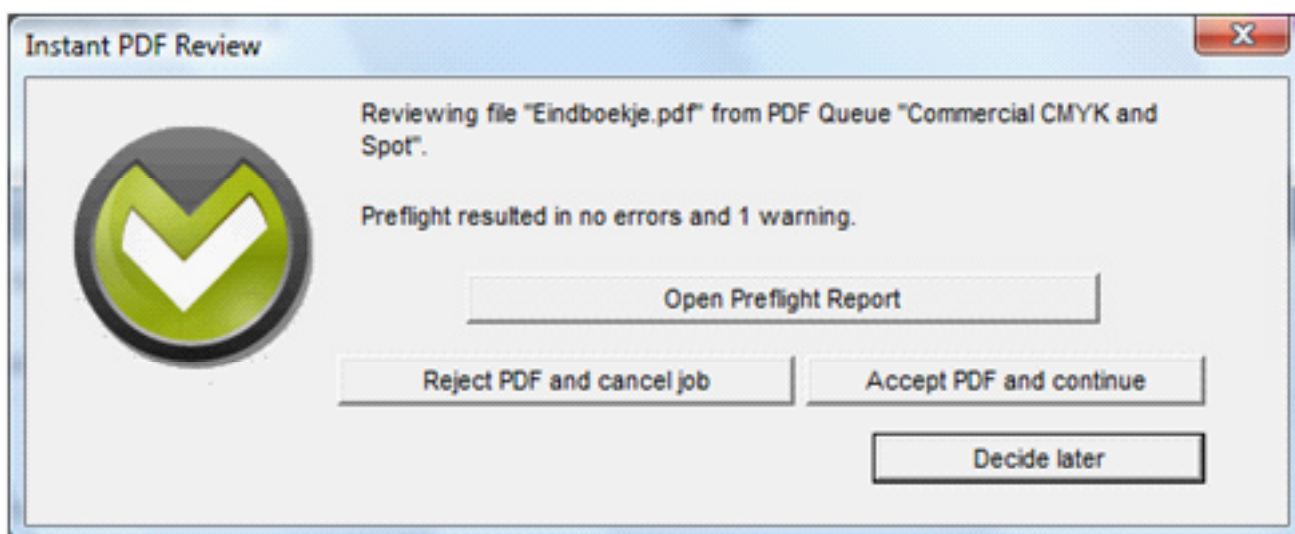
Instant PDF Review

Reviewing file "Eindboekje.pdf" from PDF Queue "Commercial CMYK and Spot".

Preflight resulted in no errors and 1 warning.

Open Preflight Report

Reject PDF and cancel job

Accept PDF and continue

Decide later